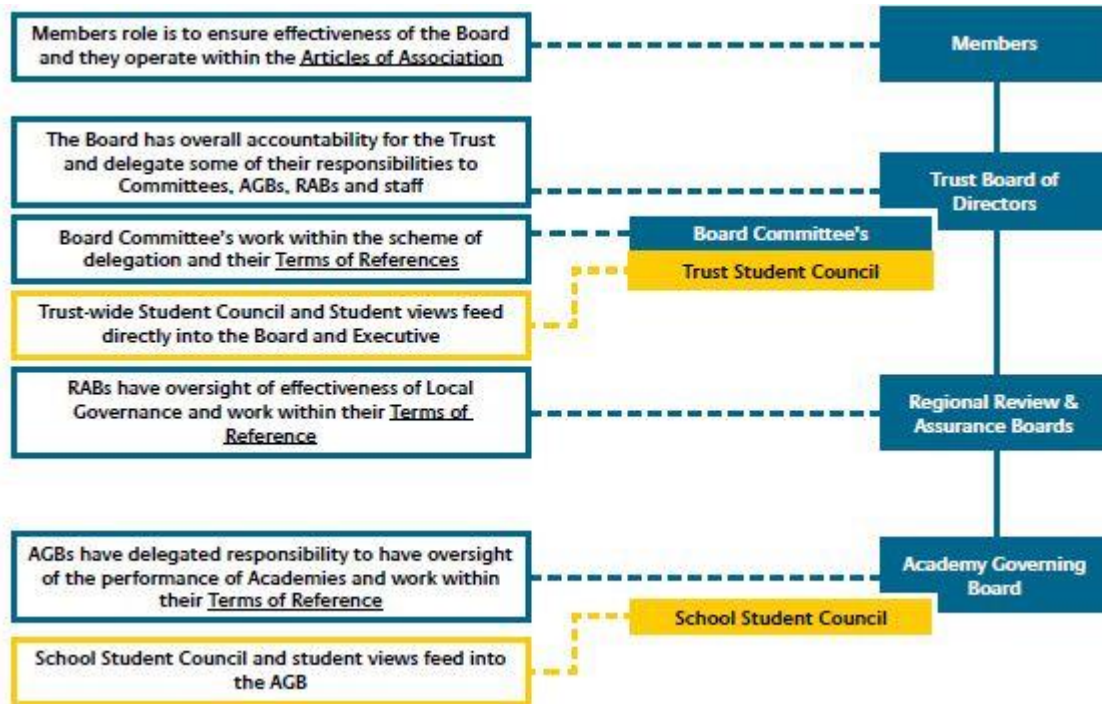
Members role is to ensure effectiveness of the Board and they operate within the Articles of Association

Members

The Board has overall accountability for the Trust and delegate some of their responsibilities to Committees, AGBs, RABs and staff

Trust Board of Directors

Board Committee's work within the scheme of delegation and their Terms of References

Board Committee's

Trust Student Council

Trust-wide Student Council and Student views feed directly into the Board and Executive

RABs have oversight of effectiveness of Local Governance and work within their Terms of Reference

Regional Review & Assurance Boards

AGBs have delegated responsibility to have oversight of the performance of Academies and work within their Terms of Reference

Academy Governing Board

School Student Council

School Student Council and student views feed into the AGB